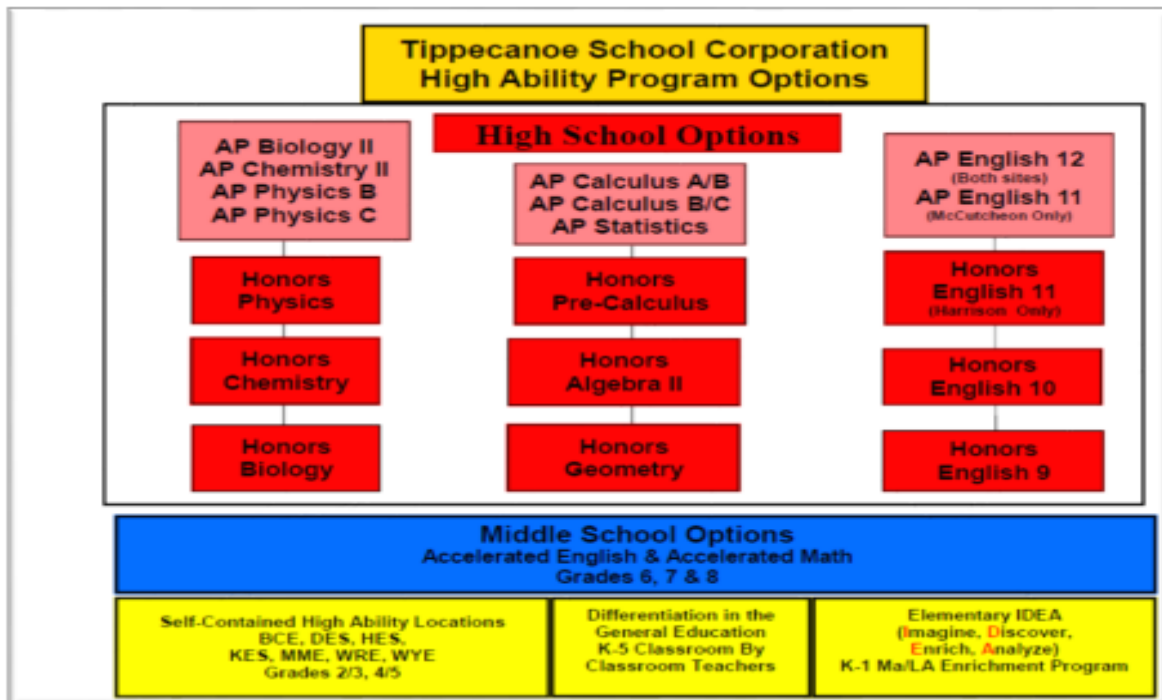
Tippecanoe School Corporation
High Ability Program Options

High School Options

AP Biology II
AP Chemistry II
AP Physics B
AP Physics C

Honors Physics

Honors Chemistry

Honors Biology

AP Calculus A/B
AP Calculus B/C
AP Statistics

Honors Pre-Calculus

Honors Algebra II

Honors Geometry

AP English 12
(Both sites)
AP English 11
(McCutcheon Only)

Honors English 11
(Harrison Only)

Honors English 10

Honors English 9

Middle School Options
Accelerated English & Accelerated Math
Grades 6, 7 & 8

Self-Contained High Ability Locations
BCE, DES, HES, KES, MME, WRE, WYE
Grades 2/3, 4/5

Differentiation in the General Education K-5 Classroom By Classroom Teachers

Elementary IDEA
(Imagine, Discover, Enrich, Analyze)
K-1 Ma/LA Enrichment Program